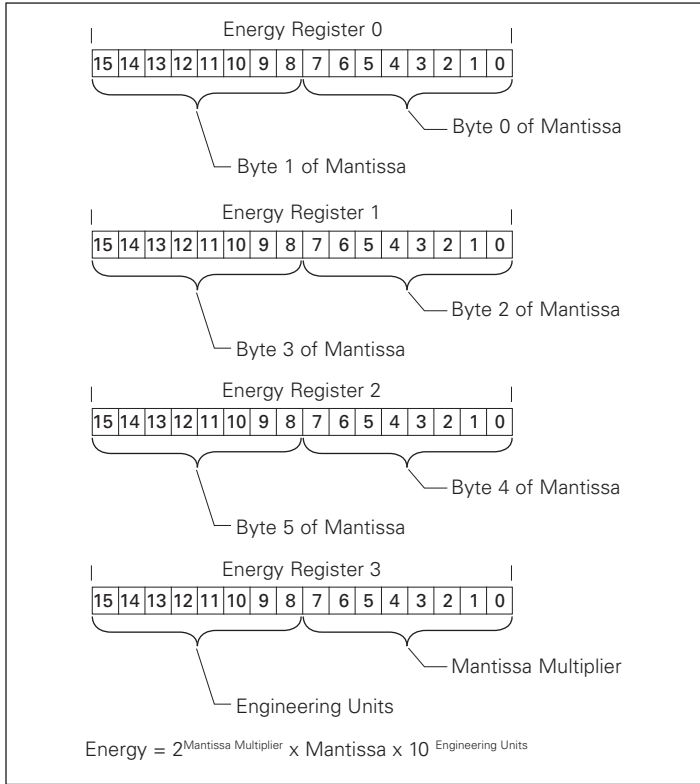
Energy Register 0

| 15 | 14 | 13 | 12 | 11 | 10 | 9 | 8 | 7 | 6 | 5 | 4 | 3 | 2 | 1 | 0 |
|---|---|---|---|---|---|---|---|---|---|---|---|---|---|---|---|

Byte 0 of Mantissa

Byte 1 of Mantissa

Energy Register 1

| 15 | 14 | 13 | 12 | 11 | 10 | 9 | 8 | 7 | 6 | 5 | 4 | 3 | 2 | 1 | 0 |
|---|---|---|---|---|---|---|---|---|---|---|---|---|---|---|---|

Byte 2 of Mantissa

Byte 3 of Mantissa

Energy Register 2

| 15 | 14 | 13 | 12 | 11 | 10 | 9 | 8 | 7 | 6 | 5 | 4 | 3 | 2 | 1 | 0 |
|---|---|---|---|---|---|---|---|---|---|---|---|---|---|---|---|

Byte 4 of Mantissa

Byte 5 of Mantissa

Energy Register 3

| 15 | 14 | 13 | 12 | 11 | 10 | 9 | 8 | 7 | 6 | 5 | 4 | 3 | 2 | 1 | 0 |
|---|---|---|---|---|---|---|---|---|---|---|---|---|---|---|---|

Mantissa Multiplier

Engineering Units

Energy = $2^{\text{Mantissa Multiplier}}$ x Mantissa x $10^{\text{Engineering Units}}$